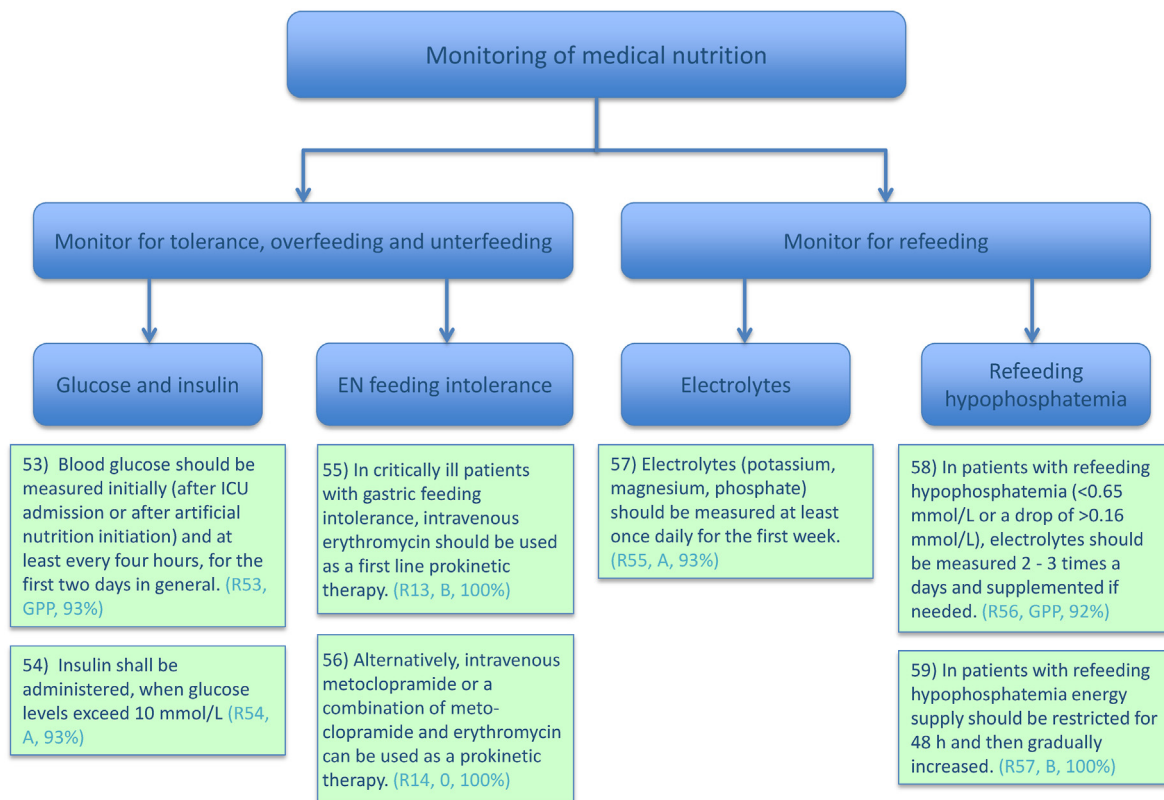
Monitoring of medical nutrition

Monitor for tolerance, overfeeding and unterfeeding

Glucose and insulin

53) Blood glucose should be measured initially (after ICU admission or after artificial nutrition initiation) and at least every four hours, for the first two days in general. (R53, GPP, 93%)

54) Insulin shall be administered, when glucose levels exceed 10 mmol/L (R54, A, 93%)

EN feeding intolerance

55) In critically ill patients with gastric feeding intolerance, intravenous erythromycin should be used as a first line prokinetic therapy. (R13, B, 100%)

56) Alternatively, intravenous metoclopramide or a combination of metoclopramide and erythromycin can be used as a prokinetic therapy. (R14, 0, 100%)

Monitor for refeeding

Electrolytes

57) Electrolytes (potassium, magnesium, phosphate) should be measured at least once daily for the first week. (R55, A, 93%)

Refeeding hypophosphatemia

58) In patients with refeeding hypophosphatemia (<0.65 mmol/L or a drop of >0.16 mmol/L), electrolytes should be measured 2 - 3 times a days and supplemented if needed. (R56, GPP, 92%)

59) In patients with refeeding hypophosphatemia energy supply should be restricted for 48 h and then gradually increased. (R57, B, 100%)